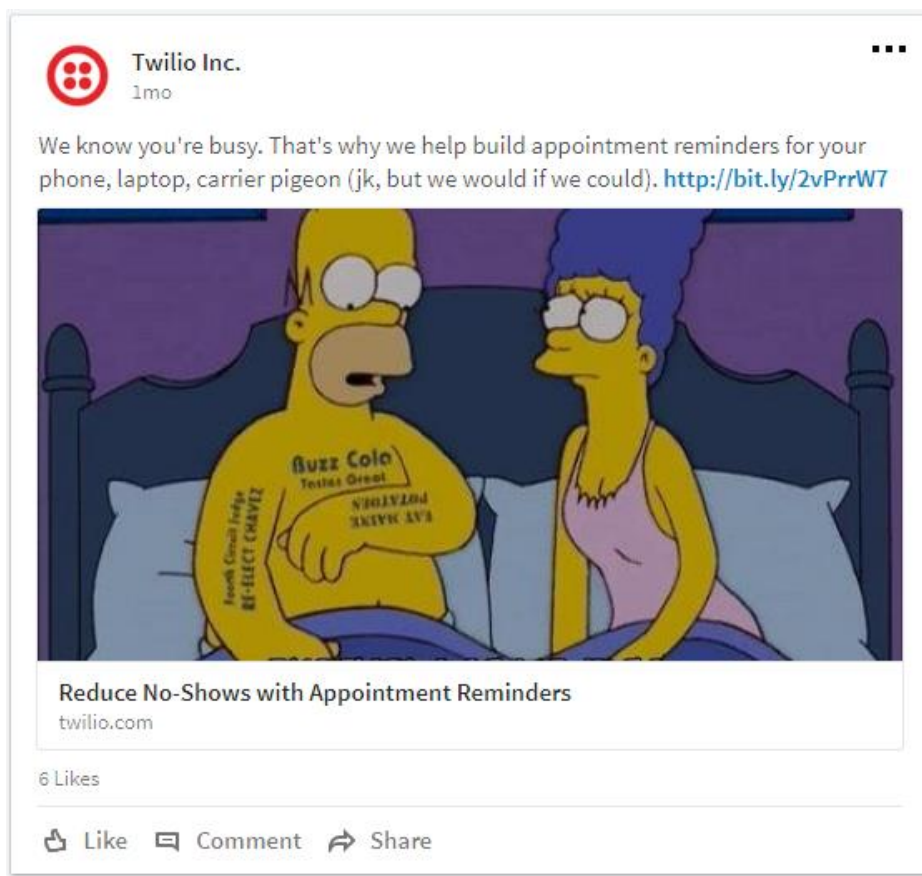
Twilio Inc.
1mo

We know you're busy. That's why we help build appointment reminders for your phone, laptop, carrier pigeon (jk, but we would if we could). http://bit.ly/2vPrrW7

Buzz Cola
Tastes Great
EAT MAIZE POTATOES
South Circuit Judge
RE-ELECT CHAVEZ

Reduce No-Shows with Appointment Reminders
twilio.com

6 Likes

Like Comment Share